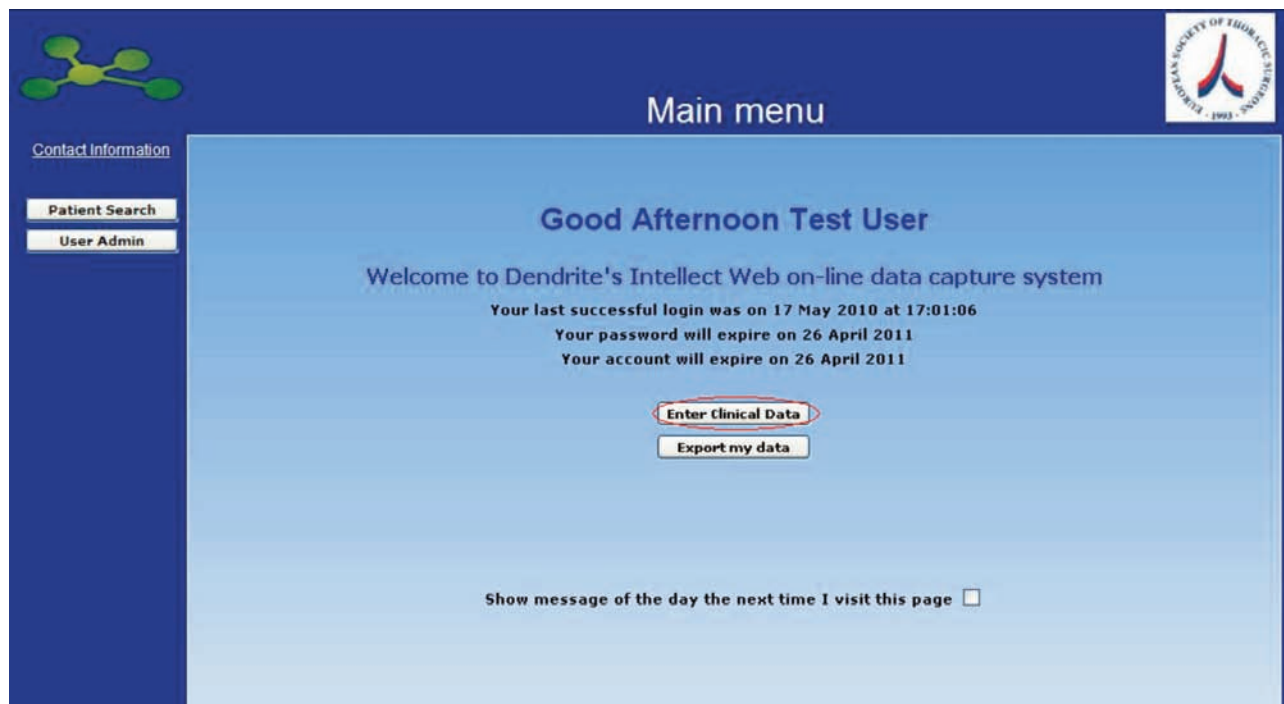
EUROPEAN SOCIETY OF THORACIC SURGEONS · 1993 ·

Main menu

Contact Information

Patient Search

User Admin

Good Afternoon Test User

Welcome to Dendrite's Intellect Web on-line data capture system

Your last successful login was on 17 May 2010 at 17:01:06

Your password will expire on 26 April 2011

Your account will expire on 26 April 2011

Enter Clinical Data

Export my data

Show message of the day the next time I visit this page